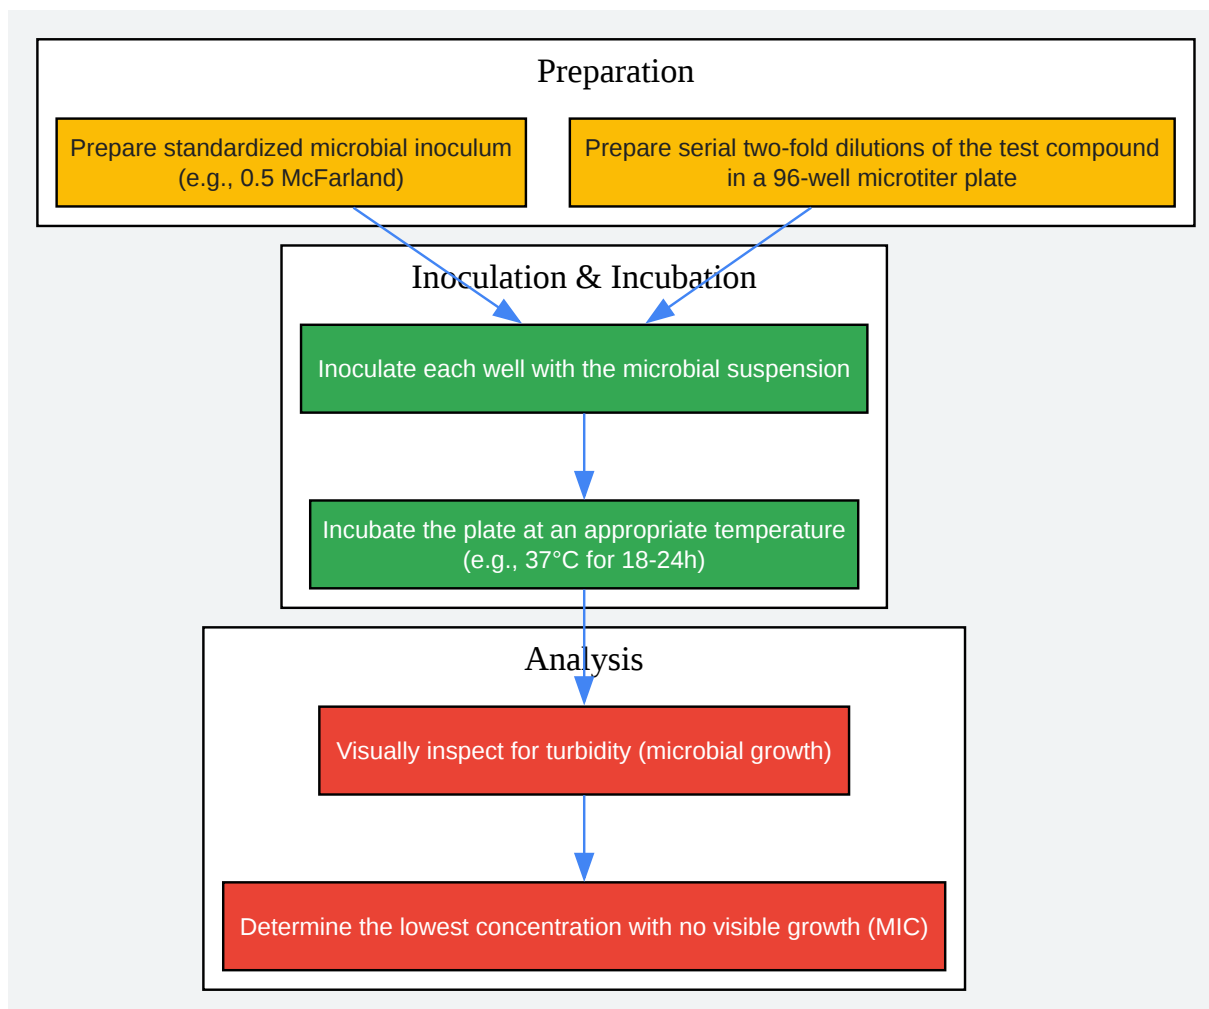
Preparation

Prepare standardized microbial inoculum (e.g., 0.5 McFarland)

Prepare serial two-fold dilutions of the test compound in a 96-well microtiter plate

Inoculation & Incubation

Inoculate each well with the microbial suspension

Incubate the plate at an appropriate temperature (e.g., 37°C for 18-24h)

Analysis

Visually inspect for turbidity (microbial growth)

Determine the lowest concentration with no visible growth (MIC)